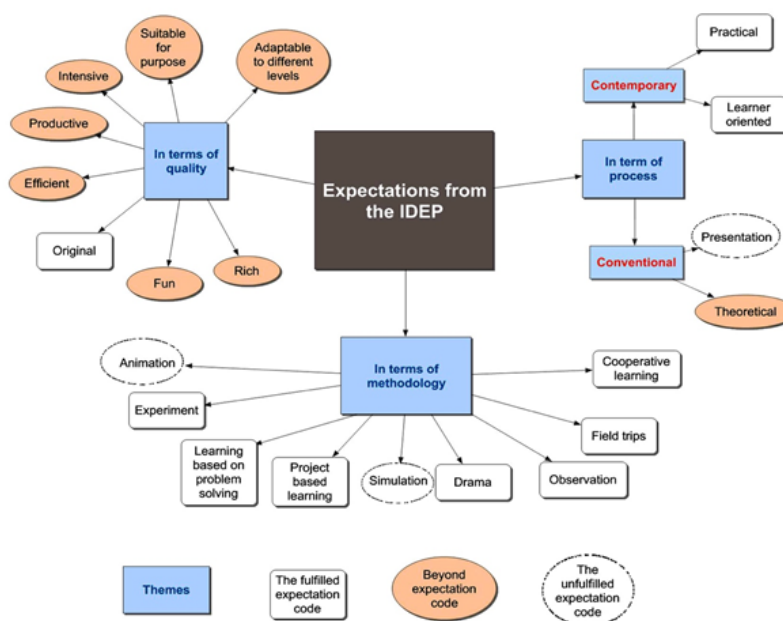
Expectations from the IDEP

In terms of quality

Suitable for purpose

Adaptable to different levels

Intensive

Productive

Efficient

Original

Fun

Rich

In term of process

Contemporary

Practical

Learner oriented

Conventional

Presentation

Theoretical

In terms of methodology

Animation

Experiment

Learning based on problem solving

Project based learning

Simulation

Drama

Observation

Field trips

Cooperative learning

Themes

The fulfilled expectation code

Beyond expectation code

The unfulfilled expectation code